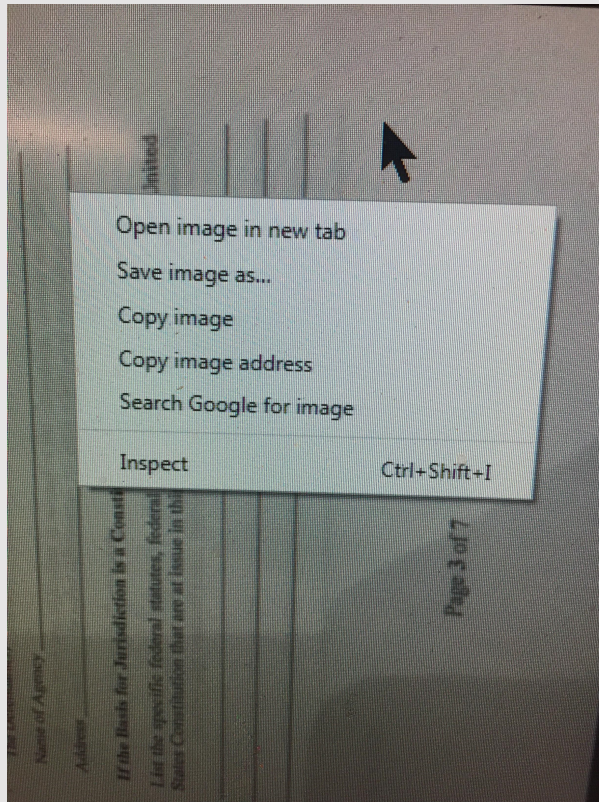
Open image in new tab
Save image as...
Copy image
Copy image address
Search Google for image

Inspect Ctrl+Shift+I

Name of Agency
Address
If the Basis for Jurisdiction is a Const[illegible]
List the specific federal statutes, federal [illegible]
States Constitution that are at issue in thi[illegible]
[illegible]nited

Page 3 of 7